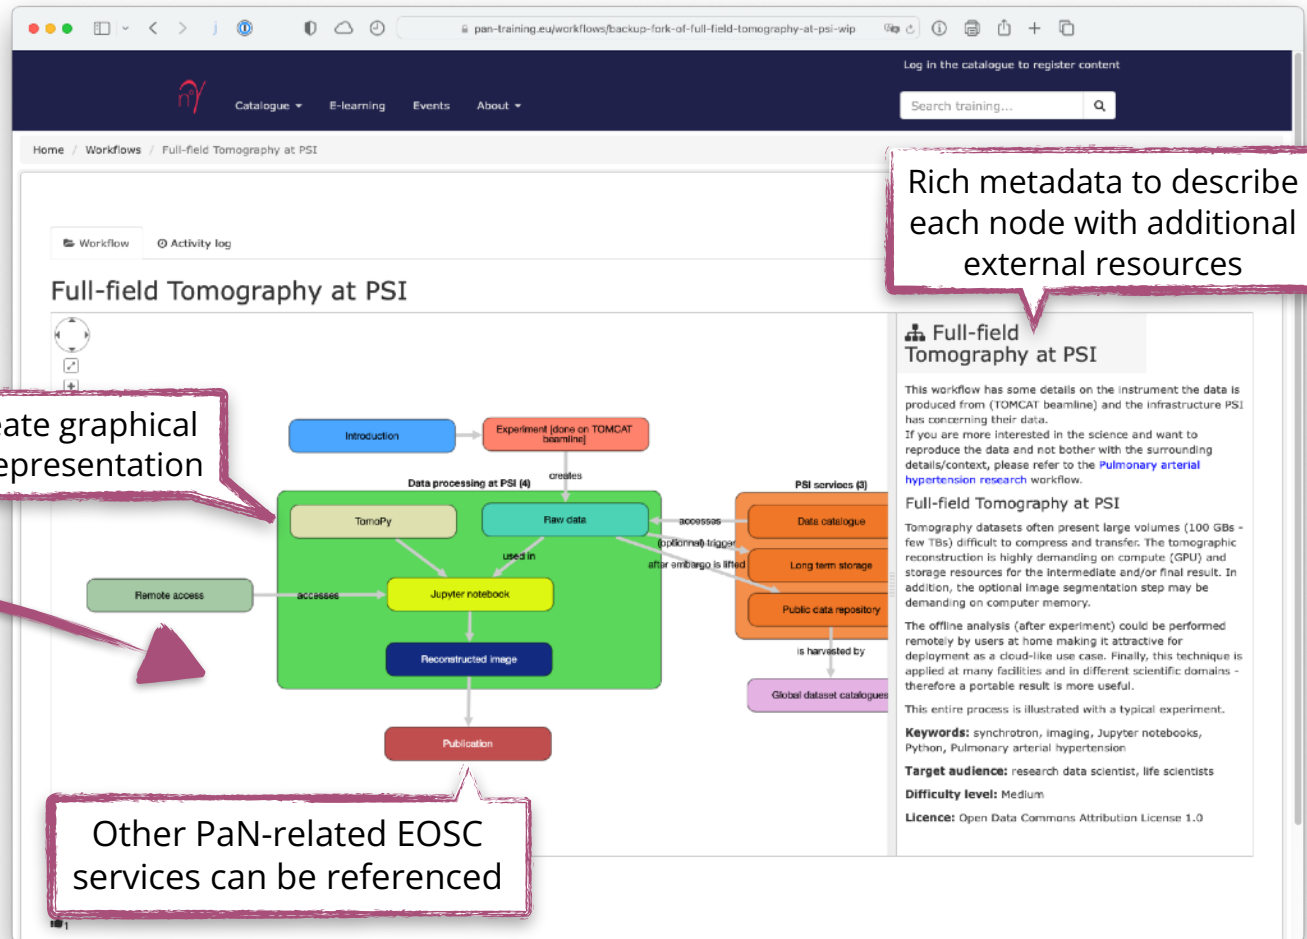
pan-training.eu/workflows/backup-fork-of-full-field-tomography-at-psi-wip

Log in the catalogue to register content

Catalogue ▾ E-learning Events About ▾

Search training...

Home / Workflows / Full-field Tomography at PSI

Rich metadata to describe each node with additional external resources

Workflow Activity log

Full-field Tomography at PSI

ate graphical epresentation

Introduction

Experiment [done on TOMCAT beamline]

creates

Data processing at PSI (4)

TomoPy

Raw data

used in

Jupyter notebook

Reconstructed image

Remote access

accesses

PSI services (3)

accesses

Data catalogue

(optional) trigger

Long term storage

after embargo is lifted

Public data repository

is harvested by

Global dataset catalogues

Publication

Other PaN-related EOSC services can be referenced

Full-field Tomography at PSI

This workflow has some details on the instrument the data is produced from (TOMCAT beamline) and the infrastructure PSI has concerning their data.
If you are more interested in the science and want to reproduce the data and not bother with the surrounding details/context, please refer to the Pulmonary arterial hypertension research workflow.

Full-field Tomography at PSI

Tomography datasets often present large volumes (100 GBs - few TBs) difficult to compress and transfer. The tomographic reconstruction is highly demanding on compute (GPU) and storage resources for the intermediate and/or final result. In addition, the optional image segmentation step may be demanding on computer memory.

The offline analysis (after experiment) could be performed remotely by users at home making it attractive for deployment as a cloud-like use case. Finally, this technique is applied at many facilities and in different scientific domains - therefore a portable result is more useful.

This entire process is illustrated with a typical experiment.

Keywords: synchrotron, imaging, Jupyter notebooks, Python, Pulmonary arterial hypertension

Target audience: research data scientist, life scientists

Difficulty level: Medium

Licence: Open Data Commons Attribution License 1.0